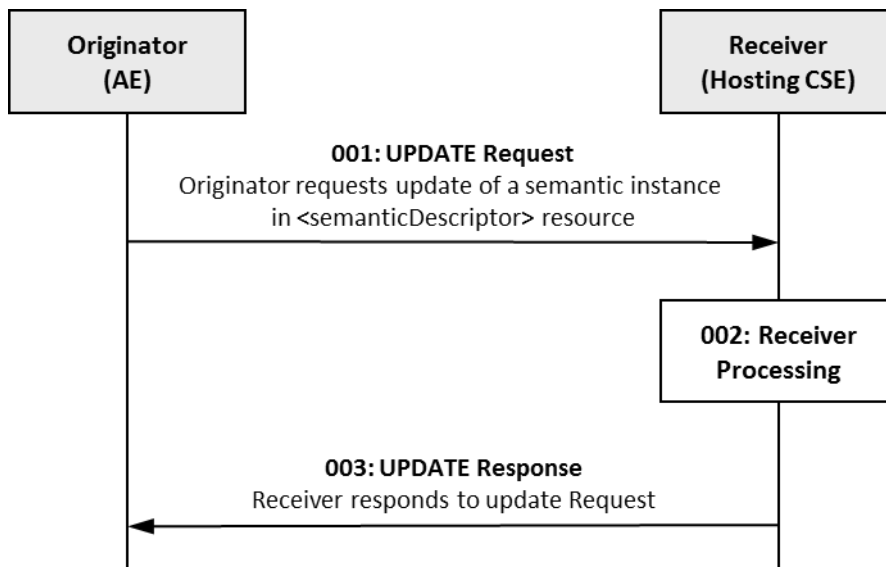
Originator (AE)

Receiver (Hosting CSE)

001: UPDATE Request
Originator requests update of a semantic instance in <semanticDescriptor> resource

002: Receiver Processing

003: UPDATE Response
Receiver responds to update Request